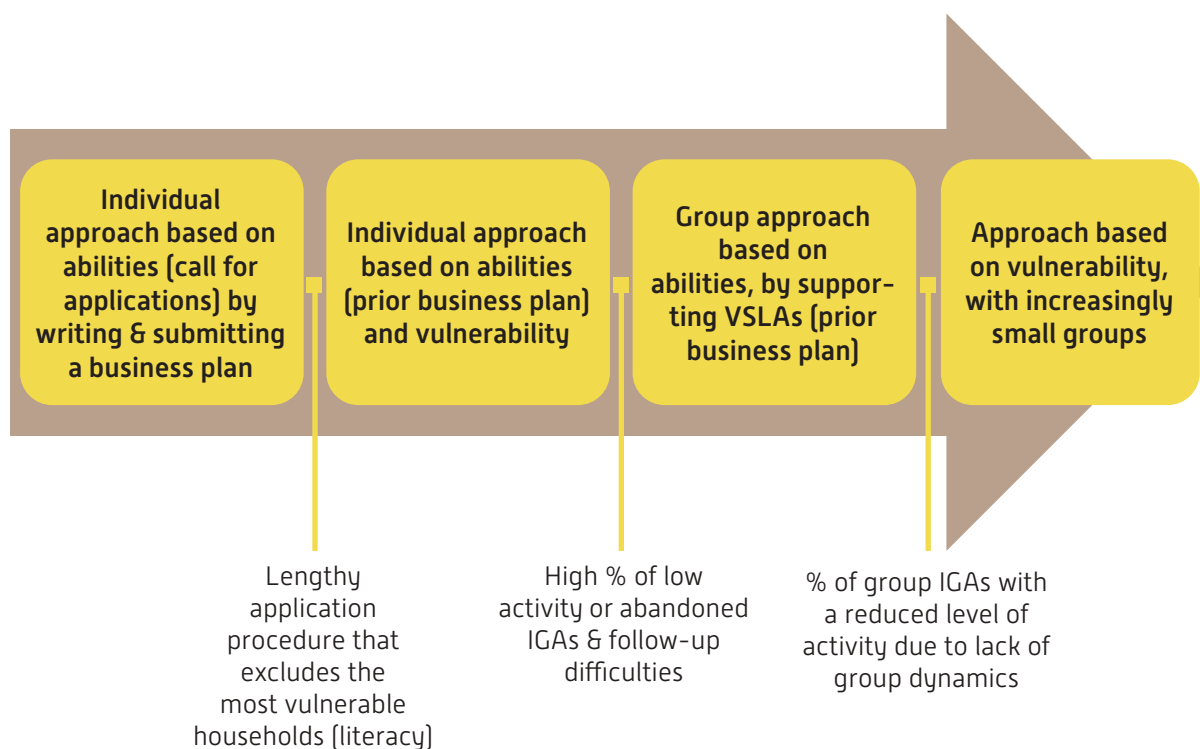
Individual approach based on abilities (call for applications) by writing & submitting a business plan

Individual approach based on abilities (prior business plan) and vulnerability

Group approach based on abilities, by supporting VSLAs (prior business plan)

Approach based on vulnerability, with increasingly small groups

Lengthy application procedure that excludes the most vulnerable households (literacy)

High % of low activity or abandoned IGAs & follow-up difficulties

% of group IGAs with a reduced level of activity due to lack of group dynamics